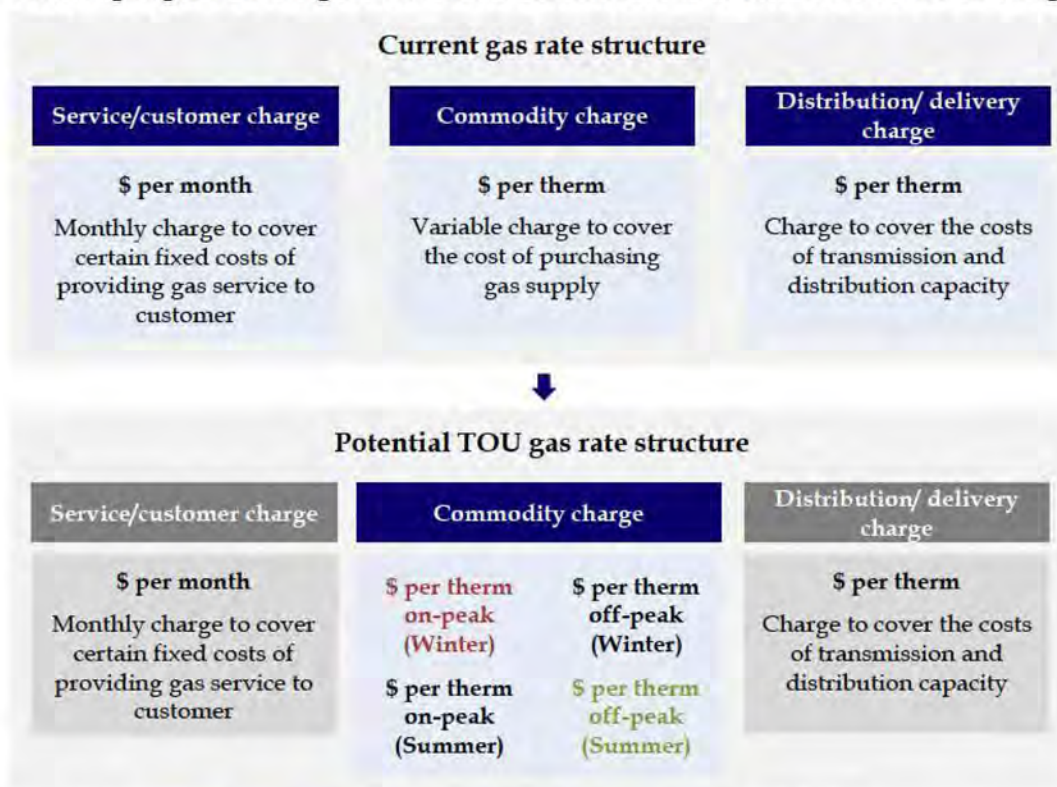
Current gas rate structure

Service/customer charge

$ per month

Monthly charge to cover certain fixed costs of providing gas service to customer

Commodity charge

$ per therm

Variable charge to cover the cost of purchasing gas supply

Distribution/ delivery charge

$ per therm

Charge to cover the costs of transmission and distribution capacity

Potential TOU gas rate structure

Service/customer charge

$ per month

Monthly charge to cover certain fixed costs of providing gas service to customer

Commodity charge

$ per therm on-peak (Winter)

$ per therm off-peak (Winter)

$ per therm on-peak (Summer)

$ per therm off-peak (Summer)

Distribution/ delivery charge

$ per therm

Charge to cover the costs of transmission and distribution capacity